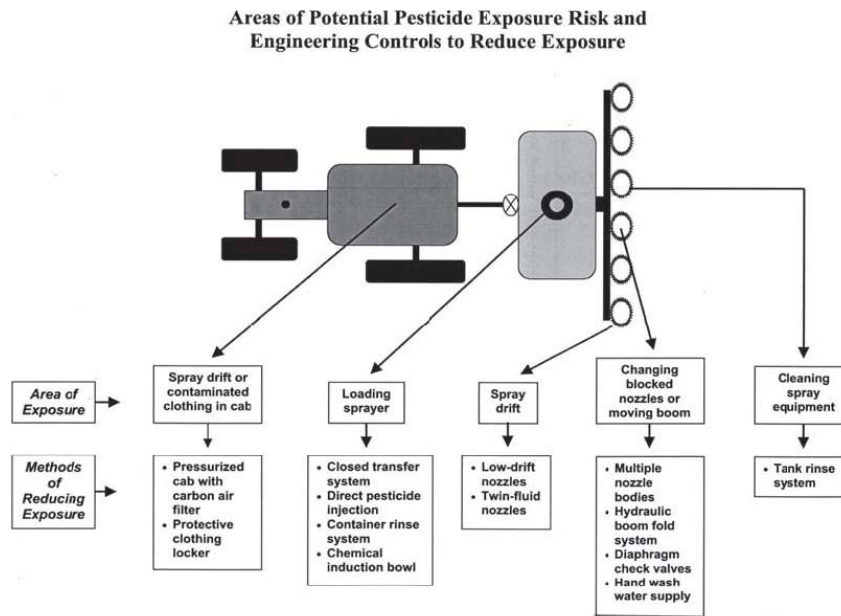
Areas of Potential Pesticide Exposure Risk and Engineering Controls to Reduce Exposure

Area of Exposure

Spray drift or contaminated clothing in cab

Loading sprayer

Spray drift

Changing blocked nozzles or moving boom

Cleaning spray equipment

Methods of Reducing Exposure

• Pressurized cab with carbon air filter
• Protective clothing locker

• Closed transfer system
• Direct pesticide injection
• Container rinse system
• Chemical induction bowl

• Low-drift nozzles
• Twin-fluid nozzles

• Multiple nozzle bodies
• Hydraulic boom fold system
• Diaphragm check valves
• Hand wash water supply

• Tank rinse system